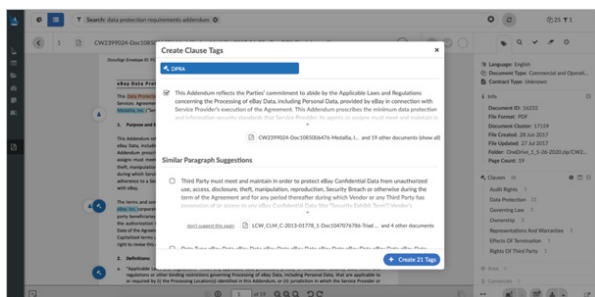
Search: data protection requirements addendum

CW2399024-Doc1065

25

Create Clause Tags

DPRA

This Addendum reflects the Parties' commitment to abide by the Applicable Laws and Regulations concerning the Processing of eBay Data, including Personal Data, provided by eBay in connection with Service Provider's execution of the Agreement. This Addendum prescribes the minimum data protection and information security standards that Service Provider, its agents or assigns must meet and maintain in order to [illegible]

CW2399024-Doc1065066476-Medallia, I... and 19 other documents (show all)

Similar Paragraph Suggestions

Third Party must meet and maintain in order to protect eBay Confidential Data from unauthorized use, access, disclosure, theft, manipulation, reproduction, Security Breach or otherwise during the term of the Agreement and for any period thereafter during which Vendor or any Third Party has possession of or access to any eBay Confidential Data (the "Security Exhibit Term") Vendor's

don't suggest this again

LCW_CLM_C-2013-01778_1-Doc1047076784-Triad ... and 4 other documents

Create 21 Tags

eBay Data Prote

1. Purpose and S

This Addendum sh

2. Definitions

Language: English
Document Type: Commercial and Operati...
Contract Type: Unknown

Info

Document ID: 16255
File Format: PDF
File Size: 17159
File Created: 28 Jul 2017
File Updated: 27 Jul 2017
Folder: OneDrive_1_5-26-2020.zip/CW2...
Page Count: 19

Clauses

Audit Rights
Data Protection
Governing Law
Ownership
Representations And Warranties
Effects Of Termination
Rights Of Third Party

Risk

of 19